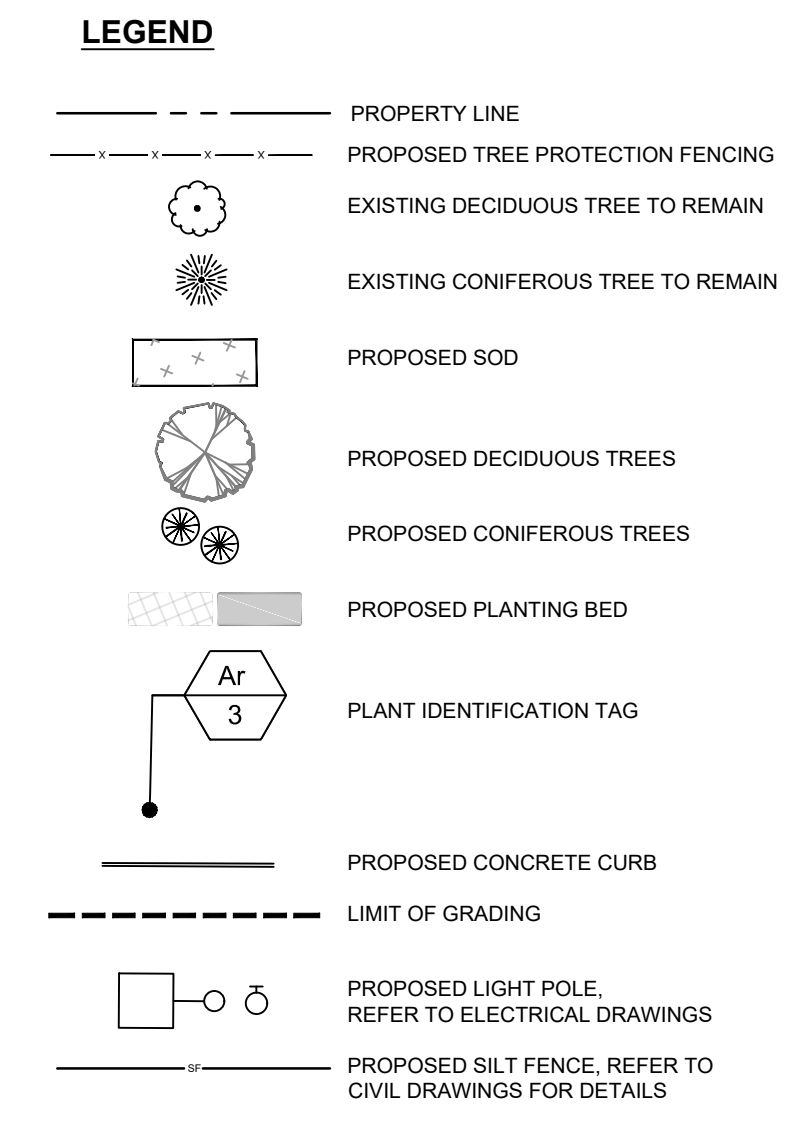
LEGEND

PROPERTY LINE

x x x x

PROPOSED TREE PROTECTION FENCING

EXISTING DECIDUOUS TREE TO REMAIN

EXISTING CONIFEROUS TREE TO REMAIN

PROPOSED SOD

PROPOSED DECIDUOUS TREES

PROPOSED CONIFEROUS TREES

PROPOSED PLANTING BED

Ar
3

PLANT IDENTIFICATION TAG

PROPOSED CONCRETE CURB

LIMIT OF GRADING

PROPOSED LIGHT POLE, REFER TO ELECTRICAL DRAWINGS

SF

PROPOSED SILT FENCE, REFER TO CIVIL DRAWINGS FOR DETAILS